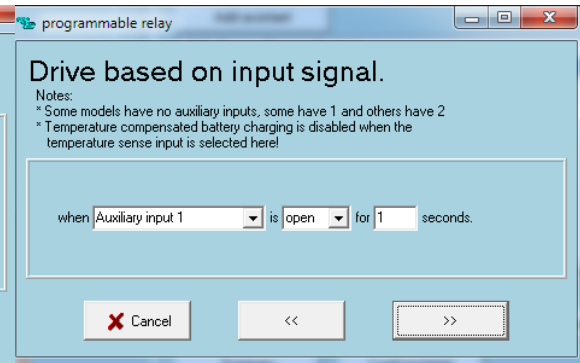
programmable relay

Drive based on input signal.

Notes:
* Some models have no auxiliary inputs, some have 1 and others have 2
* Temperature compensated battery charging is disabled when the temperature sense input is selected here!

when Auxiliary input 1 is open for 1 seconds.

Cancel
<<
>>